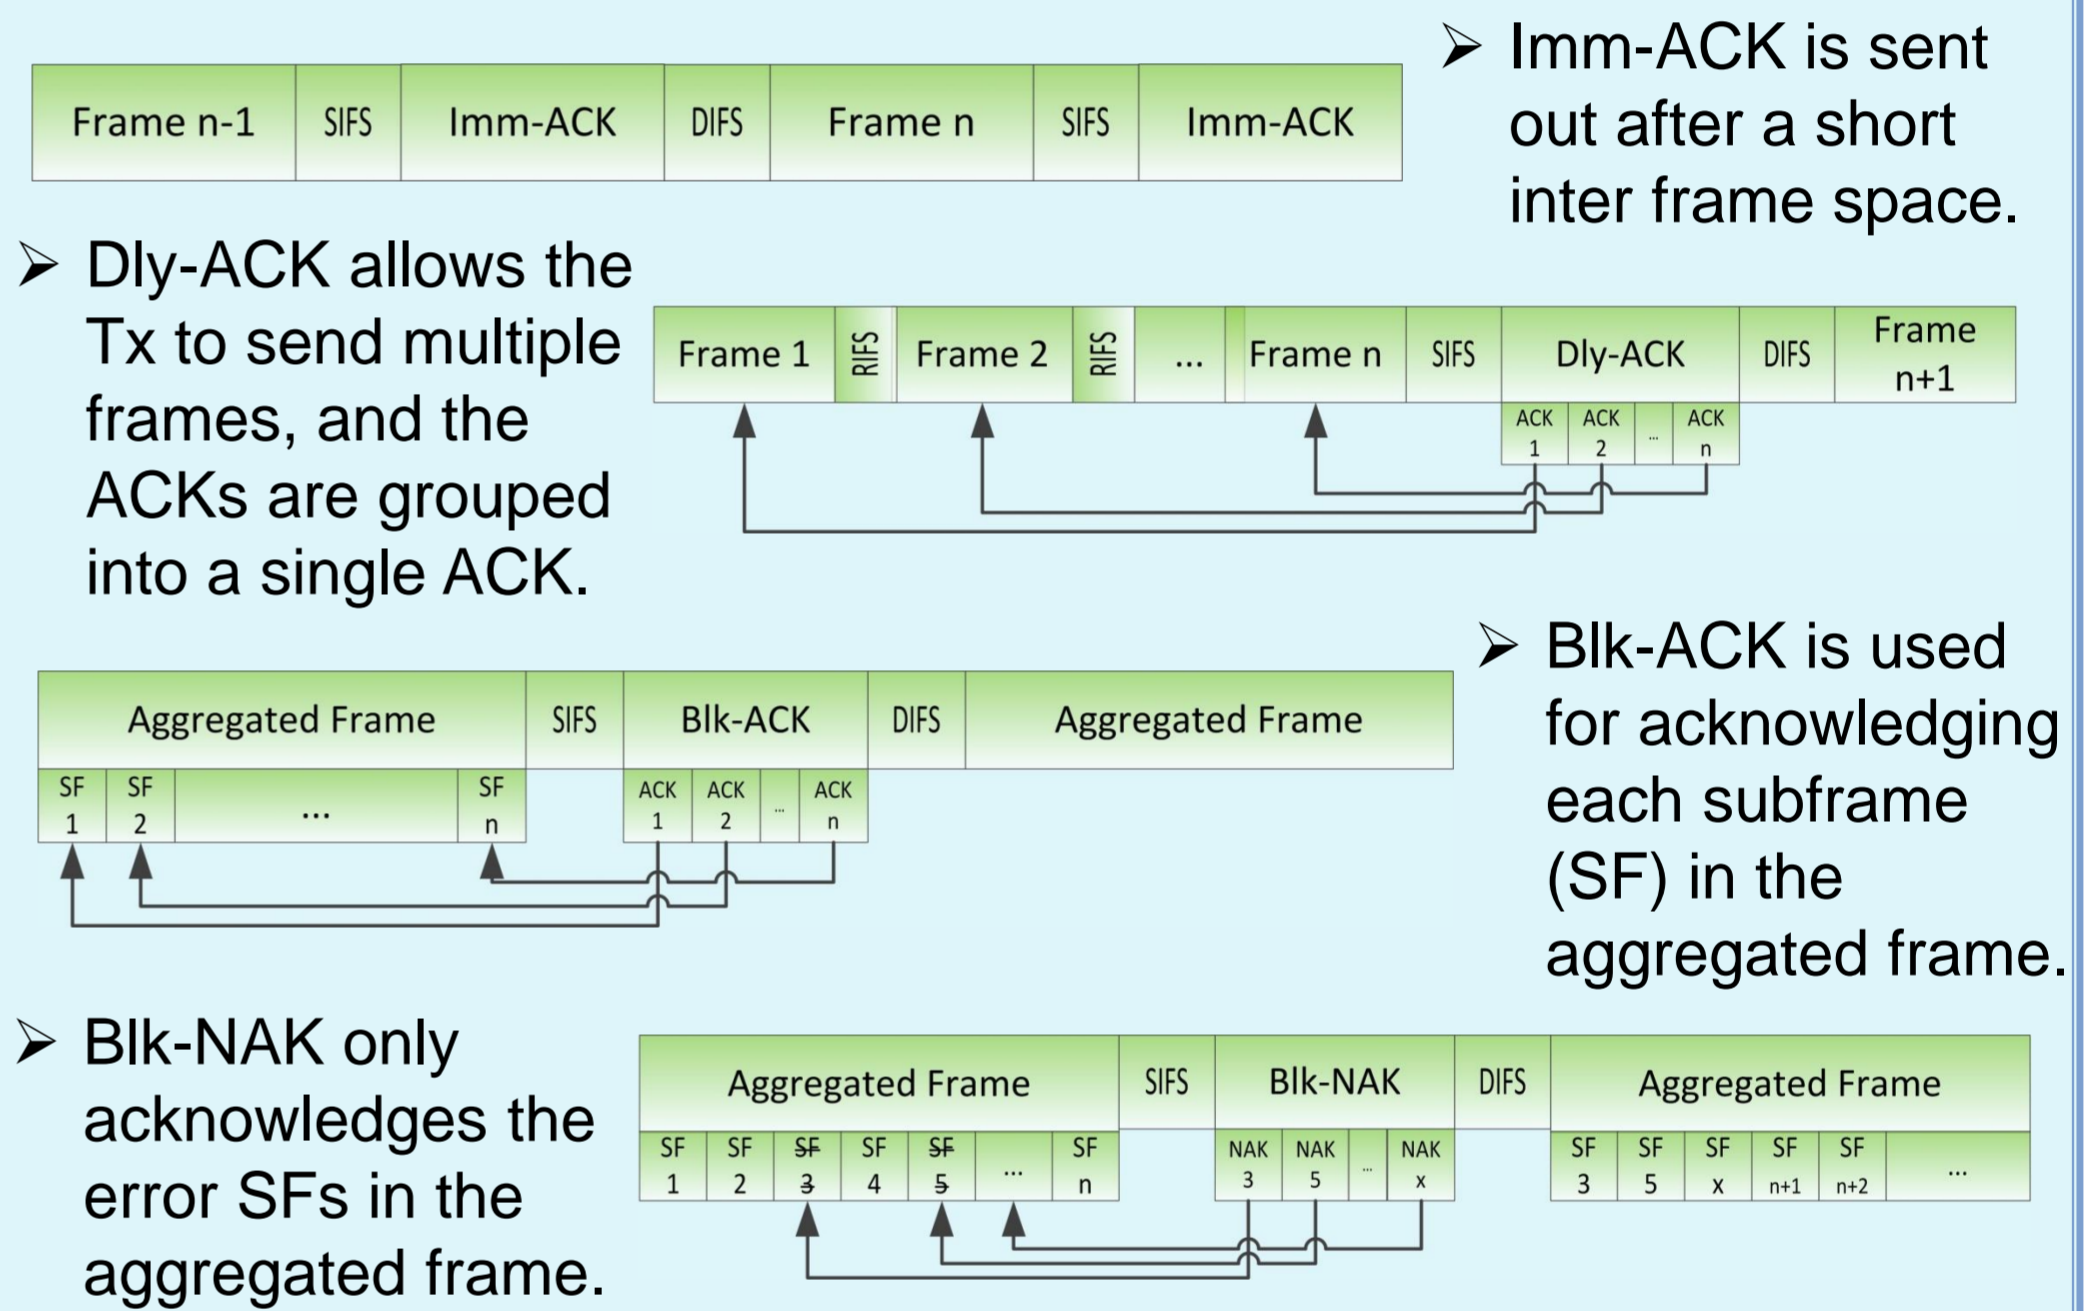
| Frame n-1 | SIFS | Imm-ACK | DIFS | Frame n | SIFS | Imm-ACK |
|---|---|---|---|---|---|---|

➢ Imm-ACK is sent out after a short inter frame space.

➢ Dly-ACK allows the Tx to send multiple frames, and the ACKs are grouped into a single ACK.

| Frame 1 | RIFS | Frame 2 | RIFS | ... | Frame n | SIFS | Dly-ACK | DIFS | Frame n+1 |
|---|---|---|---|---|---|---|---|---|---|

ACK 1 | ACK 2 | ... | ACK n

| Aggregated Frame | SIFS | Blk-ACK | DIFS | Aggregated Frame |
|---|---|---|---|---|

SF 1 | SF 2 | ... | SF n

ACK 1 | ACK 2 | ... | ACK n

➢ Blk-ACK is used for acknowledging each subframe (SF) in the aggregated frame.

➢ Blk-NAK only acknowledges the error SFs in the aggregated frame.

| Aggregated Frame | SIFS | Blk-NAK | DIFS | Aggregated Frame |
|---|---|---|---|---|

SF 1 | SF 2 | SF 3 | SF 4 | SF 5 | ... | SF n

NAK 3 | NAK 5 | ... | NAK x

SF 3 | SF 5 | SF x | SF n+1 | SF n+2 | ...